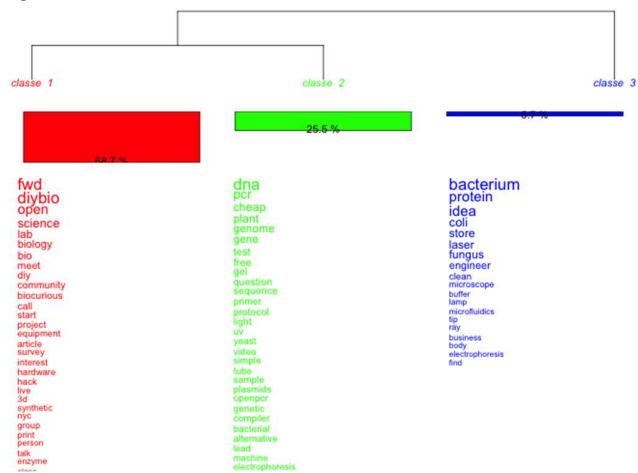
classe 1

classe 2

classe 3

68.7 %

25.5 %

5.7 %

fwd
diybio
open
science
lab
biology
bio
meet
diy
community
biocurious
call
start
project
equipment
article
survey
interest
hardware
hack
live
3d
synthetic
nyc
group
print
person
talk
enzyme
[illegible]

dna
pcr
cheap
plant
genome
gene
test
free
gel
question
sequence
primer
protocol
light
uv
yeast
video
simple
tube
sample
plasmids
openpcr
genetic
compiler
bacterial
alternative
lead
machine
electrophoresis

bacterium
protein
idea
coli
store
laser
fungus
engineer
clean
microscope
buffer
lamp
microfluidics
tip
ray
business
body
electrophoresis
find